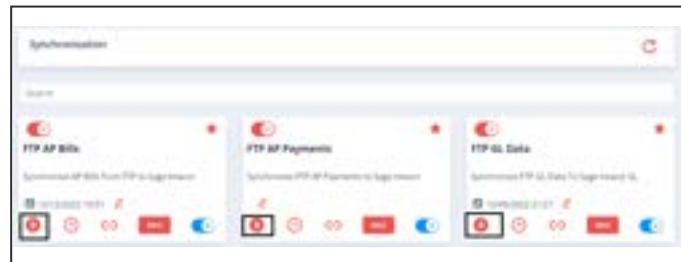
Synchronization

Search

FTP AP Bills

Synchronize AP Bills From FTP to Sage Intacct

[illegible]

FTP AP Payments

Synchronize FTP AP Payments to Sage Intacct

FTP GL Data

Synchronize FTP GL Data To Sage Intacct GL

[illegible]